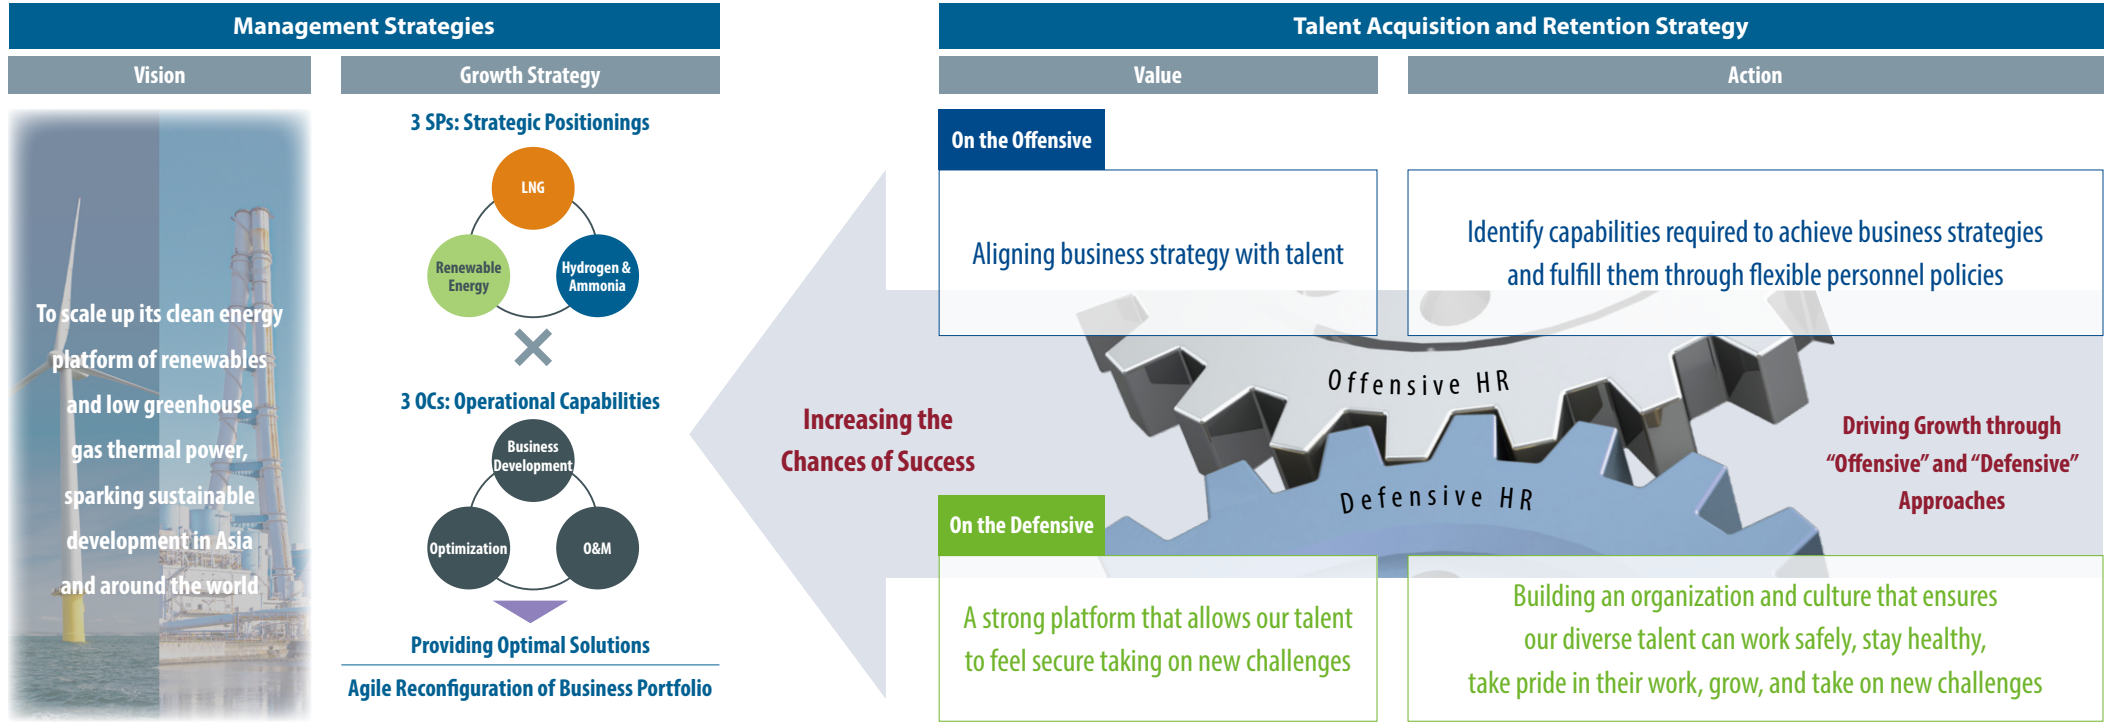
Management Strategies

Vision

To scale up its clean energy platform of renewables and low greenhouse gas thermal power, sparking sustainable development in Asia and around the world

Growth Strategy

3 SPs: Strategic Positionings

LNG

Renewable Energy

Hydrogen & Ammonia

×

3 OCs: Operational Capabilities

Business Development

Optimization

O&M

Providing Optimal Solutions

Agile Reconfiguration of Business Portfolio

Increasing the Chances of Success

Talent Acquisition and Retention Strategy

Value

Action

On the Offensive

Aligning business strategy with talent

Identify capabilities required to achieve business strategies and fulfill them through flexible personnel policies

Offensive HR

Defensive HR

Driving Growth through “Offensive” and “Defensive” Approaches

On the Defensive

A strong platform that allows our talent to feel secure taking on new challenges

Building an organization and culture that ensures our diverse talent can work safely, stay healthy, take pride in their work, grow, and take on new challenges